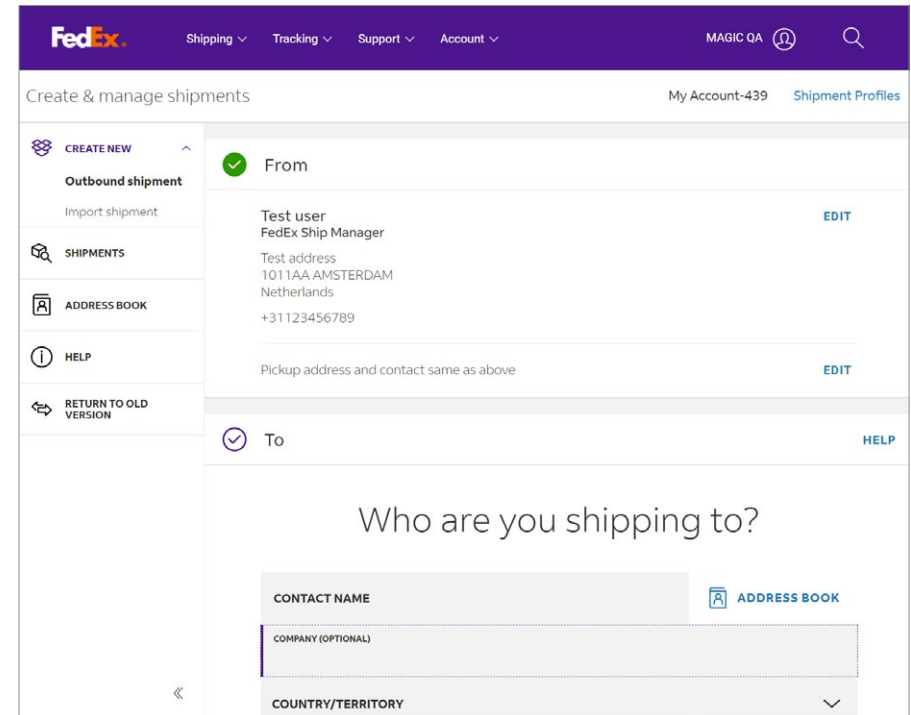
FedEx. Shipping Tracking Support Account MAGIC QA

Create & manage shipments

My Account-439 Shipment Profiles

CREATE NEW

Outbound shipment

Import shipment

SHIPMENTS

ADDRESS BOOK

HELP

RETURN TO OLD VERSION

From

Test user
FedEx Ship Manager

EDIT

Test address
1011AA AMSTERDAM
Netherlands

+31123456789

Pickup address and contact same as above

EDIT

To

HELP

Who are you shipping to?

CONTACT NAME

ADDRESS BOOK

COMPANY (OPTIONAL)

COUNTRY/TERRITORY